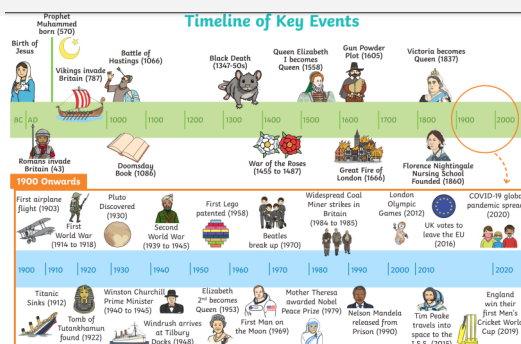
Timeline of Key Events

Prophet Muhammed born (570)

Birth of Jesus

Vikings invade Britain (787)

Battle of Hastings (1066)

Black Death (1347-50s)

Queen Elizabeth I becomes Queen (1558)

Gun Powder Plot (1605)

Victoria becomes Queen (1837)

BC | AD | 1000 | 1100 | 1200 | 1300 | 1400 | 1500 | 1600 | 1700 | 1800 | 1900 | 2000

Romans invade Britain (43)

Doomsday Book (1086)

War of the Roses (1455 to 1487)

Great Fire of London (1666)

Florence Nightingale Nursing School Founded (1860)

1900 Onwards

First airplane flight (1903)

First World War (1914 to 1918)

Pluto Discovered (1930)

Second World War (1939 to 1945)

First Lego patented (1958)

Beatles break up (1970)

Widespread Coal Miner strikes in Britain (1984 to 1985)

London Olympic Games (2012)

UK votes to leave the EU (2016)

COVID-19 global pandemic sprea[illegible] (2020)

1900 | 1910 | 1920 | 1930 | 1940 | 1950 | 1960 | 1970 | 1980 | 1990 | 2000 | 2010

Titanic Sinks (1912)

Tomb of Tutankhamun found (1922)

Winston Churchill Prime Minister (1940 to 1945)

Windrush arrives at Tilbury Docks (1948)

Elizabeth 2nd becomes Queen (1953)

First Man on the Moon (1969)

Mother Theresa awarded Nobel Peace Prize (1979)

Nelson Mandela released from Prison (1990)

Tim Peake travels into space to the I.S.S. (2015)

England win their first Men's Cricket World Cup (2019)